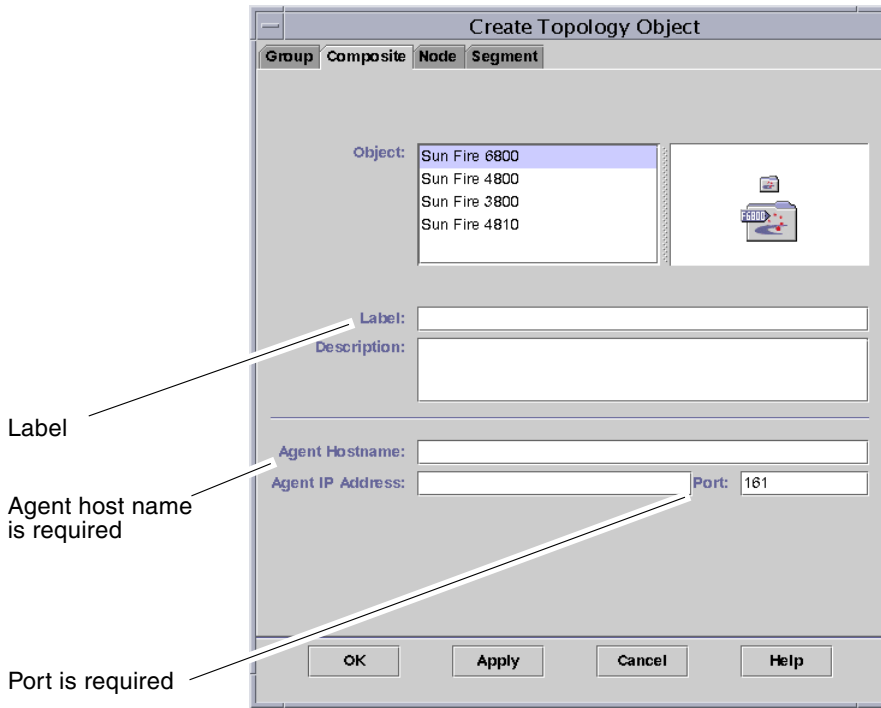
Create Topology Object

Group Composite Node Segment

Object:

Sun Fire 6800
Sun Fire 4800
Sun Fire 3800
Sun Fire 4810

F6800

Label:

Description:

Agent Hostname:

Agent IP Address:

Port: 161

OK Apply Cancel Help

Label

Agent host name is required

Port is required